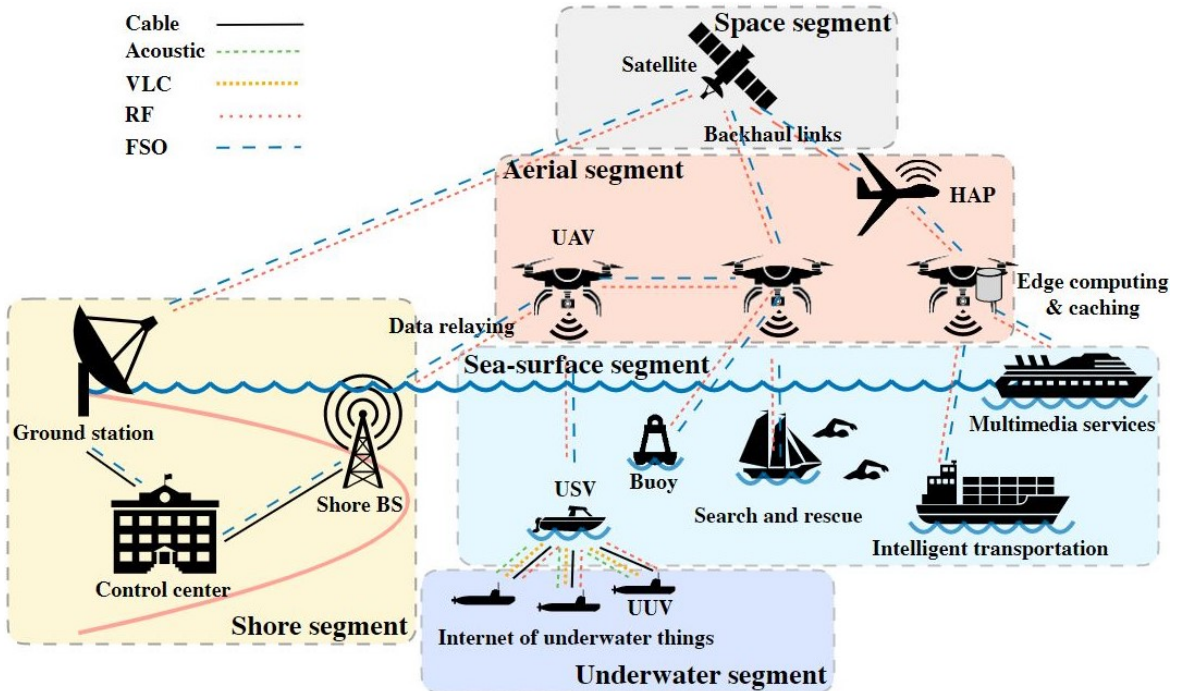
Cable
Acoustic
VLC
RF
FSO

Space segment
Satellite
Backhaul links

Aerial segment
HAP
UAV
Edge computing & caching
Data relaying

Sea-surface segment
Multimedia services
Buoy
Search and rescue
USV
Intelligent transportation

Ground station
Shore BS
Control center
Shore segment

UUV
Internet of underwater things
Underwater segment